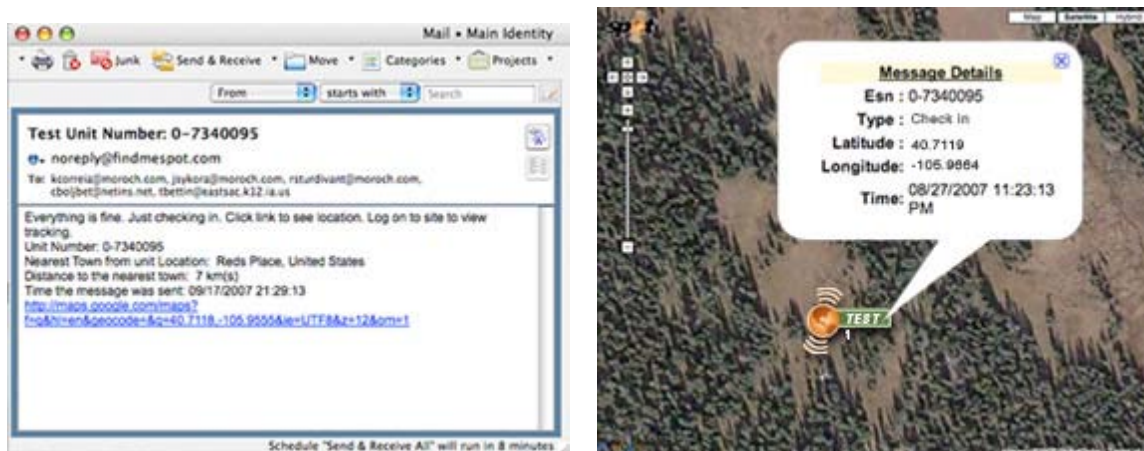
Mail • Main Identity

Junk Send & Receive Move Categories Projects

From starts with Search

Test Unit Number: 0-7340095

noreply@findmespot.com

To: kcorreia@moroch.com, jsykora@moroch.com, rsturdivant@moroch.com, cboljbet@netins.net, tbettin@eastsac.k12.ia.us

Everything is fine. Just checking in. Click link to see location. Log on to site to view tracking.
Unit Number: 0-7340095
Nearest Town from unit Location: Reds Place, United States
Distance to the nearest town: 7 km(s)
Time the message was sent: 09/17/2007 21:29:13
http://maps.google.com/maps?f=q&hl=en&geocode=&q=40.7118,-105.9555&ie=UTF8&z=12&om=1

Schedule "Send & Receive All" will run in 8 minutes

spot

Map Satellite Hybrid

Message Details
Esn : 0-7340095
Type : Check In
Latitude : 40.7119
Longitude: -105.9864
Time: 08/27/2007 11:23:13 PM

TEST
1